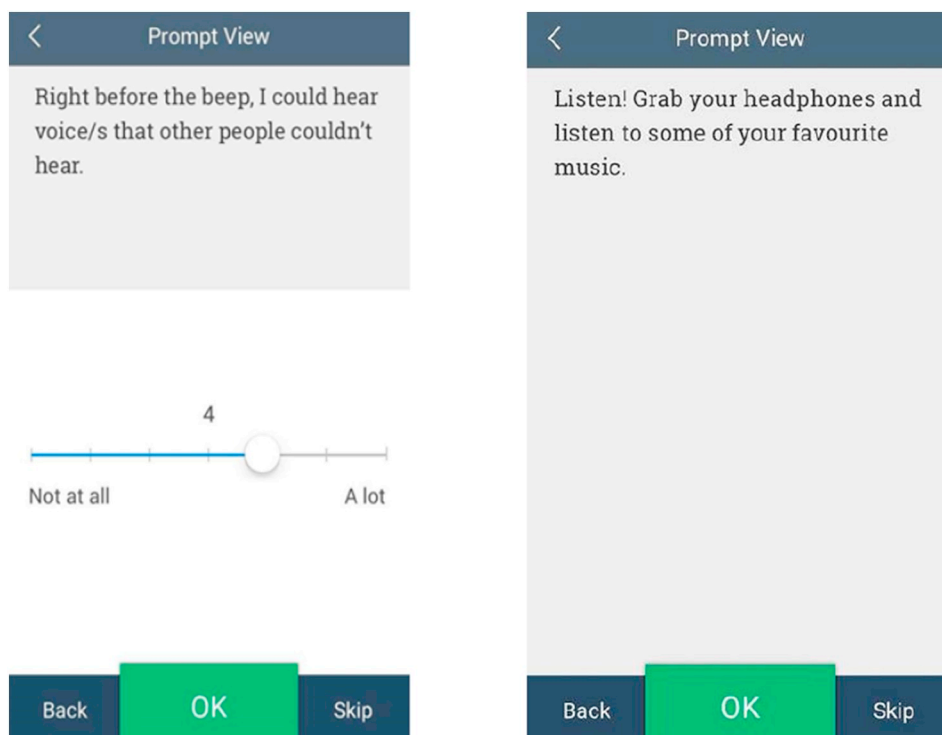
Prompt View

Right before the beep, I could hear voice/s that other people couldn't hear.

4

Not at all

A lot

Back

OK

Skip

Prompt View

Listen! Grab your headphones and listen to some of your favourite music.

Back

OK

Skip